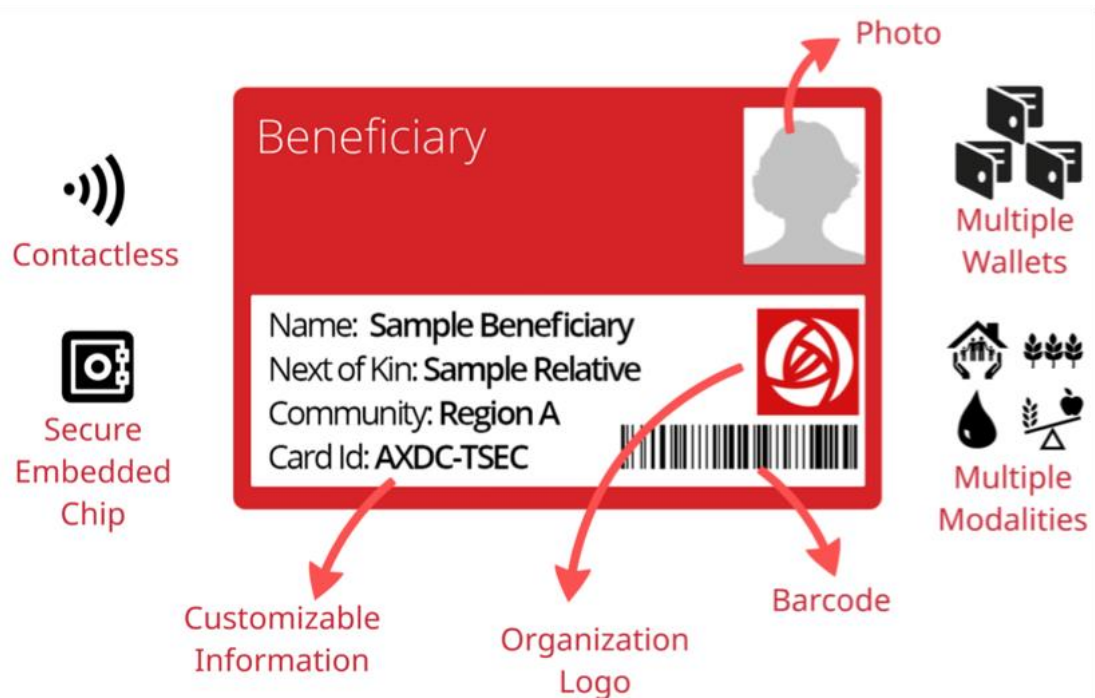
Photo

Beneficiary

Contactless

Multiple Wallets

Name: Sample Beneficiary
Next of Kin: Sample Relative
Community: Region A
Card Id: AXDC-TSEC

Secure Embedded Chip

Multiple Modalities

Customizable Information

Organization Logo

Barcode